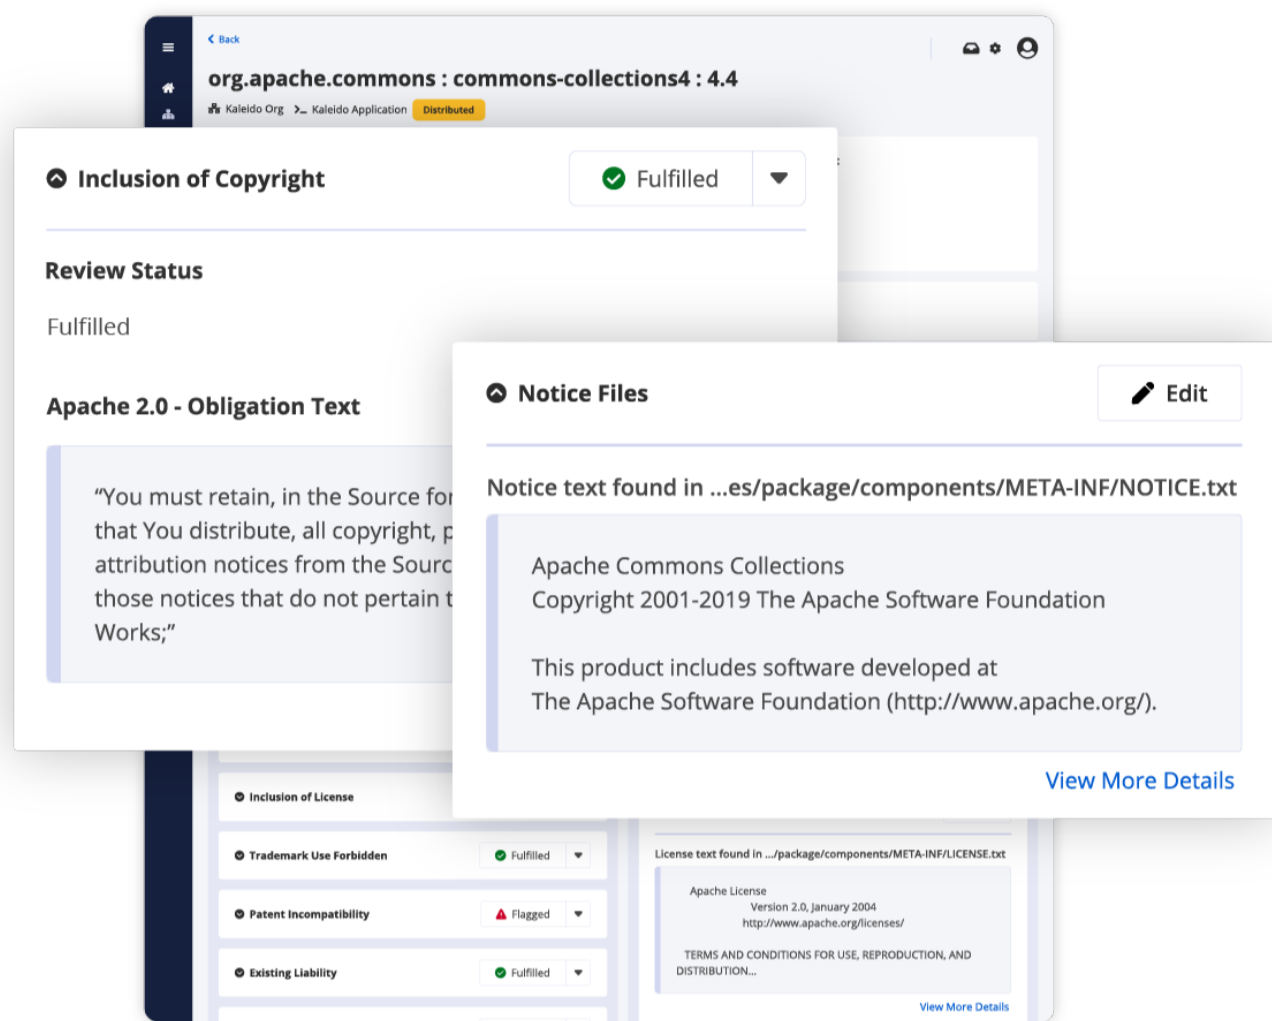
Back

org.apache.commons : commons-collections4 : 4.4

Kaleido Org  Kaleido Application  Distributed

Inclusion of Copyright

Fulfilled

Review Status

Fulfilled

Apache 2.0 - Obligation Text

“You must retain, in the Source for that You distribute, all copyright, p attribution notices from the Sourc those notices that do not pertain t Works;”

Notice Files

Edit

Notice text found in ...es/package/components/META-INF/NOTICE.txt

Apache Commons Collections
Copyright 2001-2019 The Apache Software Foundation

This product includes software developed at
The Apache Software Foundation (http://www.apache.org/).

View More Details

Inclusion of License

Trademark Use Forbidden  Fulfilled

Patent Incompatibility  Flagged

Existing Liability  Fulfilled

License text found in .../package/components/META-INF/LICENSE.txt

Apache License
Version 2.0, January 2004
http://www.apache.org/licenses/

TERMS AND CONDITIONS FOR USE, REPRODUCTION, AND DISTRIBUTION...

View More Details